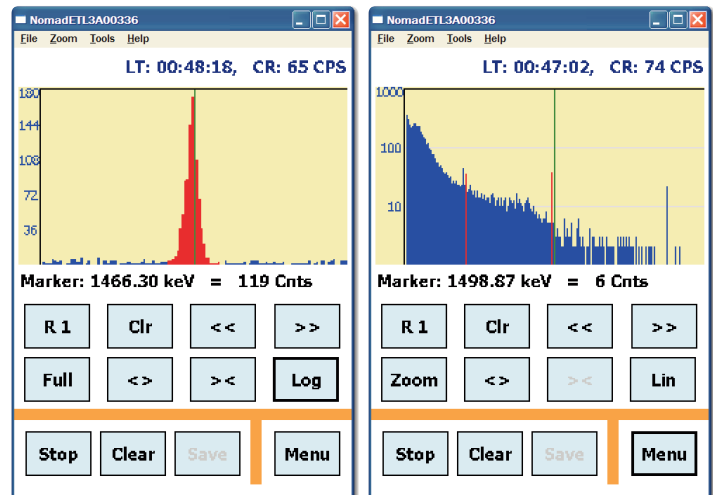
NomadETL3A00336

File Zoom Tools Help

LT: 00:48:18, CR: 65 CPS

180
144
108
72
36

Marker: 1466.30 keV = 119 Cnts

R 1 Clr << >>

Full <> >< Log

Stop Clear Save Menu

NomadETL3A00336

File Zoom Tools Help

LT: 00:47:02, CR: 74 CPS

1000
100
10

Marker: 1498.87 keV = 6 Cnts

R 1 Clr << >>

Zoom <> >< Lin

Stop Clear Save Menu